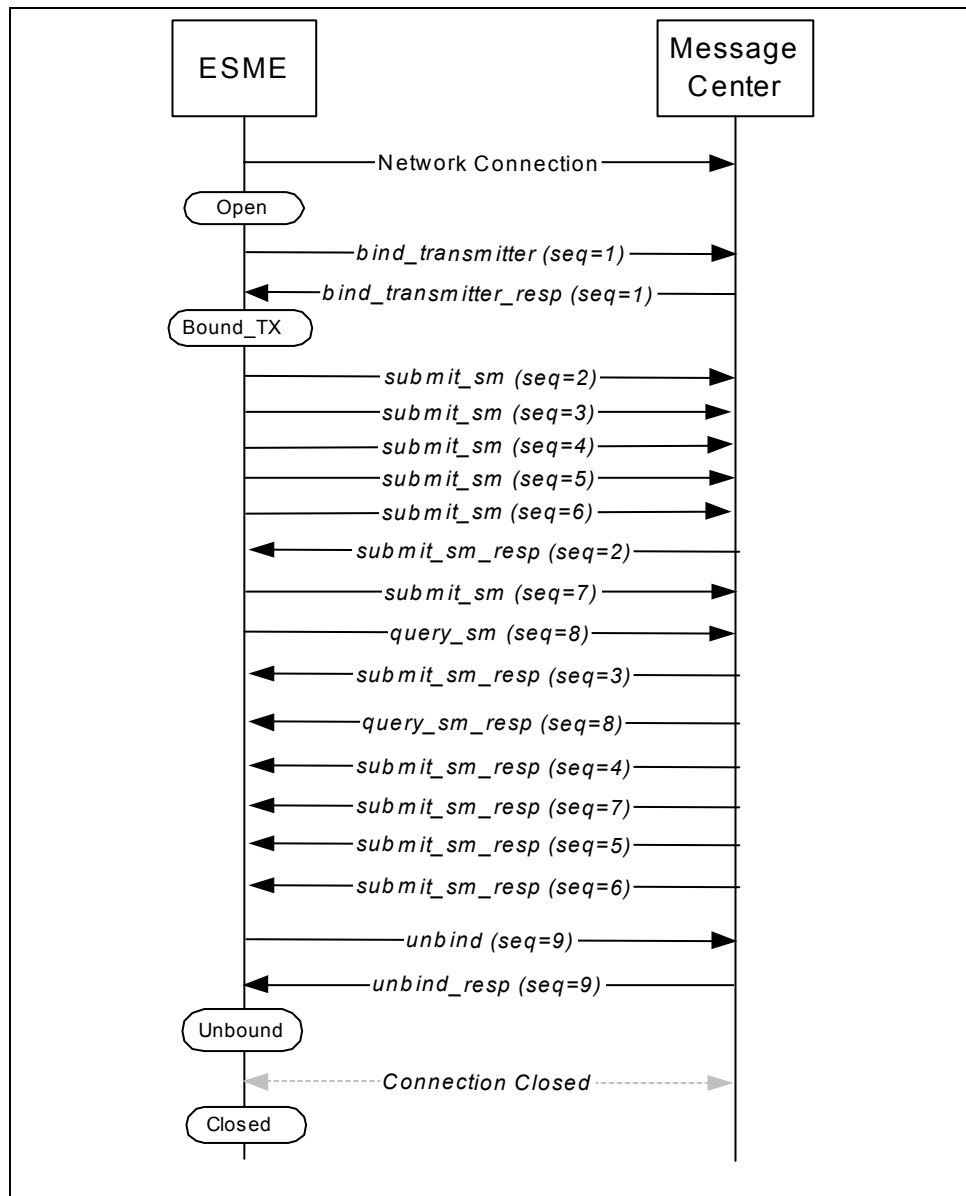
ESME

Message Center

Network Connection

Open

bind_transmitter (seq=1)

bind_transmitter_resp (seq=1)

Bound_TX

submit_sm (seq=2)

submit_sm (seq=3)

submit_sm (seq=4)

submit_sm (seq=5)

submit_sm (seq=6)

submit_sm_resp (seq=2)

submit_sm (seq=7)

query_sm (seq=8)

submit_sm_resp (seq=3)

query_sm_resp (seq=8)

submit_sm_resp (seq=4)

submit_sm_resp (seq=7)

submit_sm_resp (seq=5)

submit_sm_resp (seq=6)

unbind (seq=9)

unbind_resp (seq=9)

Unbound

Connection Closed

Closed